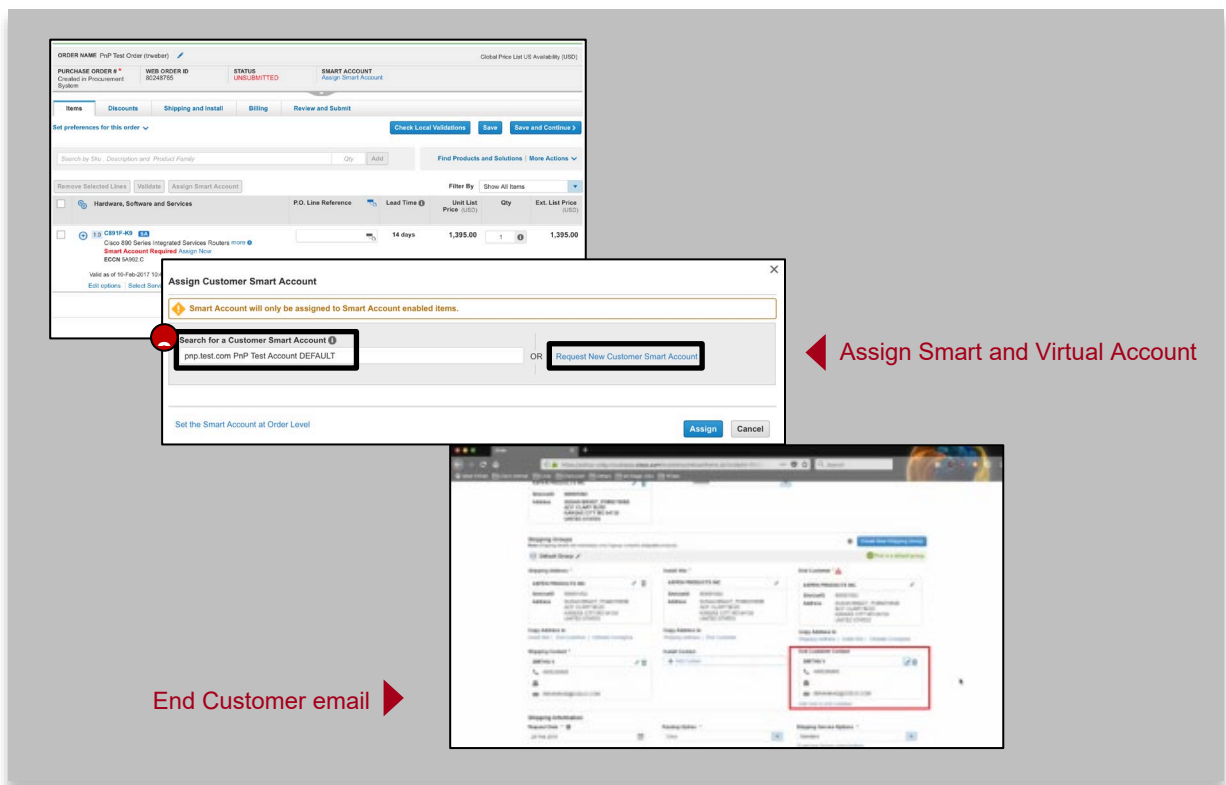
ORDER NAME PnP Test Order (trwaber)

Global Price List US Availability (USD)

PURCHASE ORDER # * Created in Procurement System

WEB ORDER ID 80248785

STATUS UNSUBMITTED

SMART ACCOUNT Assign Smart Account

Items | Discounts | Shipping and Install | Billing | Review and Submit

Set preferences for this order

Check Local Validations | Save | Save and Continue

Search by Sku, Description and Product Family | Qty | Add

Find Products and Solutions | More Actions

Remove Selected Lines | Validate | Assign Smart Account

Filter By | Show All Items

| | Hardware, Software and Services | P.O. Line Reference | Lead Time | Unit List Price (USD) | Qty | Ext. List Price (USD) |
|---|---|---|---|---|---|---|
| | 1.0 C891F-K9 SA Cisco 890 Series Integrated Services Routers more Smart Account Required Assign Now ECCN 5A002.C | | 14 days | 1,395.00 | 1 | 1,395.00 |

Valid as of 16-Feb-2017 10:4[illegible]

Edit options | Select Serv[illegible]

Assign Customer Smart Account

Smart Account will only be assigned to Smart Account enabled items.

Search for a Customer Smart Account

pnp.test.com PnP Test Account DEFAULT

OR

Request New Customer Smart Account

Set the Smart Account at Order Level

Assign | Cancel

Assign Smart and Virtual Account

End Customer email